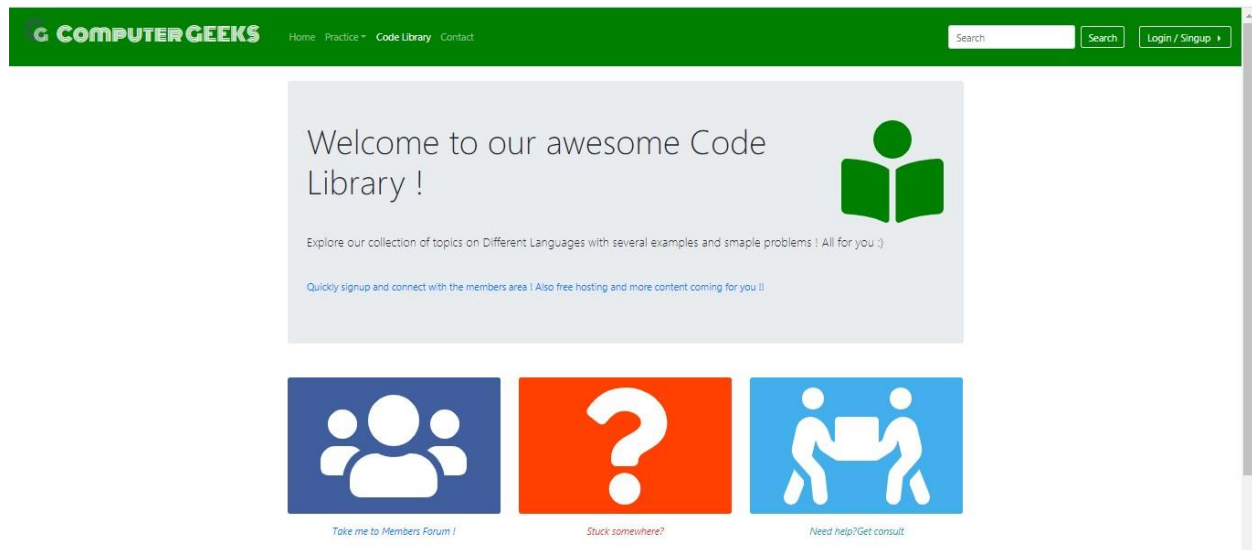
G COMPUTER GEEKS

Home Practice Code Library Contact

Search

Search

Login / Singup

Welcome to our awesome Code Library !

Explore our collection of topics on Different Languages with several examples and smaple problems ! All for you :)

Quickly signup and connect with the members area ! Also free hosting and more content coming for you !!

Take me to Members Forum !

Stuck somewhere?

Need help?Get consult